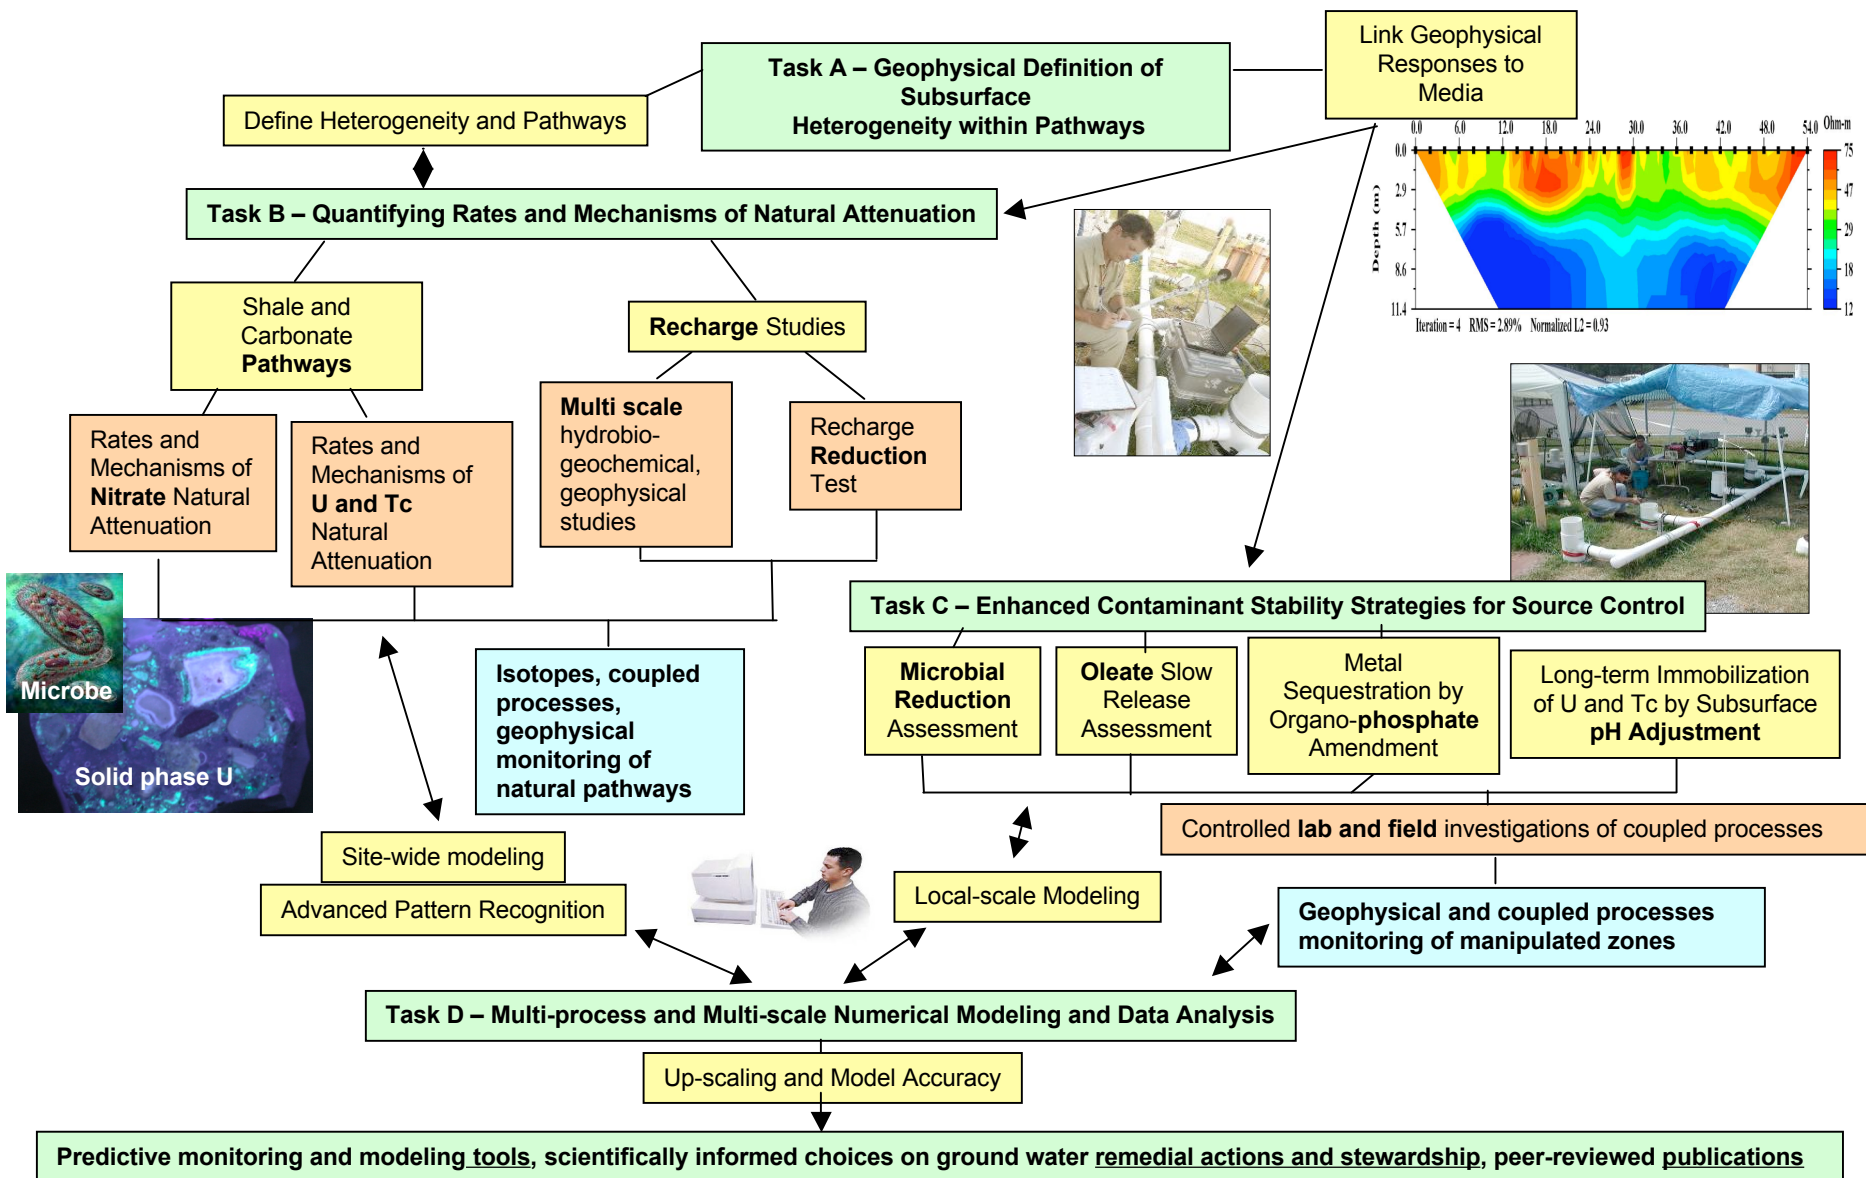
Task A – Geophysical Definition of Subsurface Heterogeneity within Pathways

Link Geophysical Responses to Media

Define Heterogeneity and Pathways

Task B – Quantifying Rates and Mechanisms of Natural Attenuation

0.0 6.0 12.0 18.0 24.0 30.0 36.0 42.0 48.0 54.0 Ohm-m

0.0 2.9 5.7 8.6 11.4

Depth (m)

75 47 29 18 12

Iteration = 4 RMS = 2.89% Normalized L2 = 0.93

Shale and Carbonate Pathways

Recharge Studies

Rates and Mechanisms of Nitrate Natural Attenuation

Rates and Mechanisms of U and Tc Natural Attenuation

Multi scale hydrobio-geochemical, geophysical studies

Recharge Reduction Test

Microbe

Solid phase U

Isotopes, coupled processes, geophysical monitoring of natural pathways

Task C – Enhanced Contaminant Stability Strategies for Source Control

Microbial Reduction Assessment

Oleate Slow Release Assessment

Metal Sequestration by Organo-phosphate Amendment

Long-term Immobilization of U and Tc by Subsurface pH Adjustment

Controlled lab and field investigations of coupled processes

Site-wide modeling

Advanced Pattern Recognition

Local-scale Modeling

Geophysical and coupled processes monitoring of manipulated zones

Task D – Multi-process and Multi-scale Numerical Modeling and Data Analysis

Up-scaling and Model Accuracy

Predictive monitoring and modeling tools, scientifically informed choices on ground water remedial actions and stewardship, peer-reviewed publications